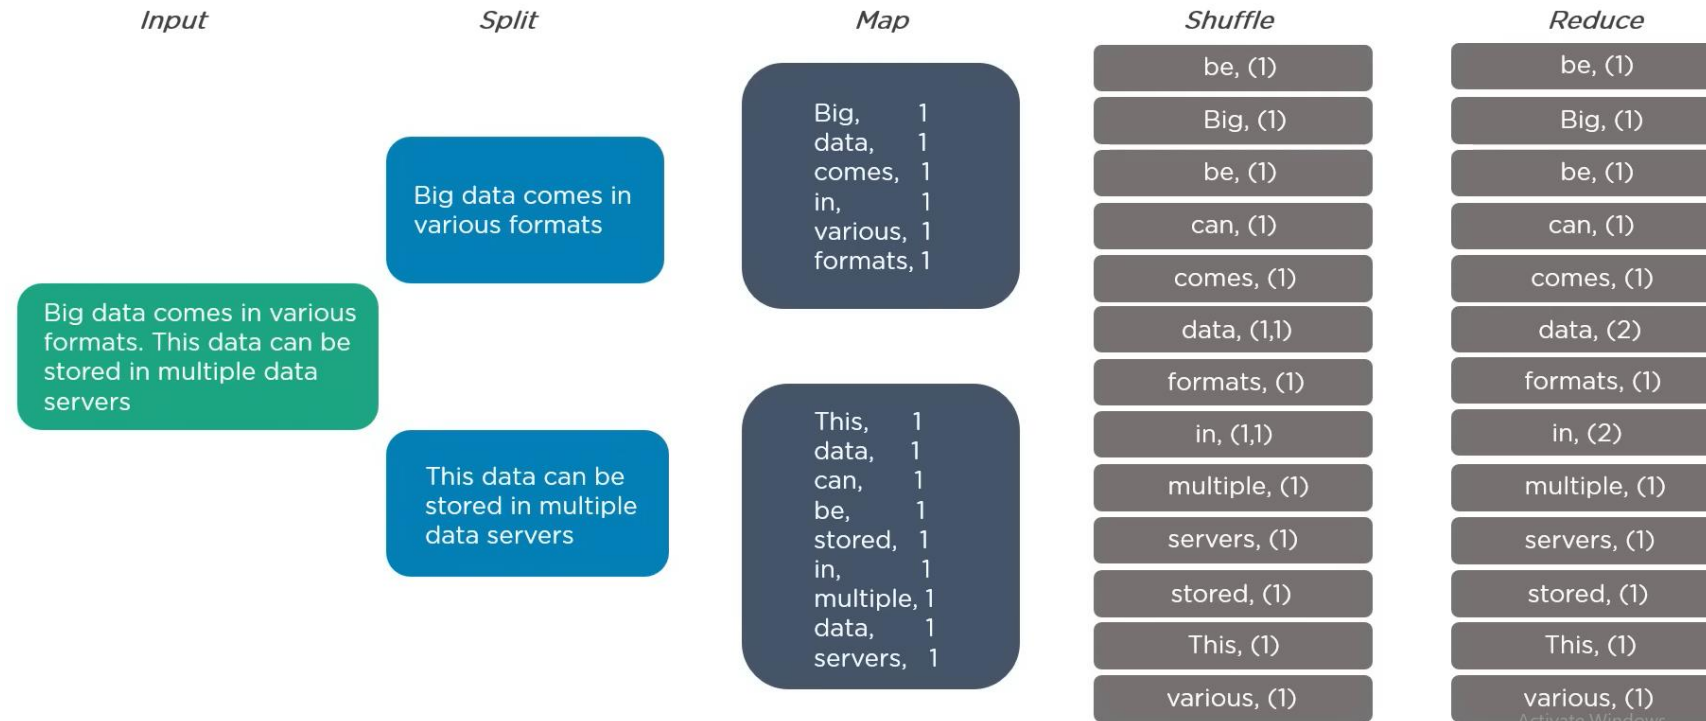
Input

Split

Map

Shuffle

Reduce

Big data comes in various formats. This data can be stored in multiple data servers

Big data comes in various formats

This data can be stored in multiple data servers

Big, 1
data, 1
comes, 1
in, 1
various, 1
formats, 1

This, 1
data, 1
can, 1
be, 1
stored, 1
in, 1
multiple, 1
data, 1
servers, 1

be, (1)
Big, (1)
be, (1)
can, (1)
comes, (1)
data, (1,1)
formats, (1)
in, (1,1)
multiple, (1)
servers, (1)
stored, (1)
This, (1)
various, (1)

be, (1)
Big, (1)
be, (1)
can, (1)
comes, (1)
data, (2)
formats, (1)
in, (2)
multiple, (1)
servers, (1)
stored, (1)
This, (1)
various, (1)

Activate Windows